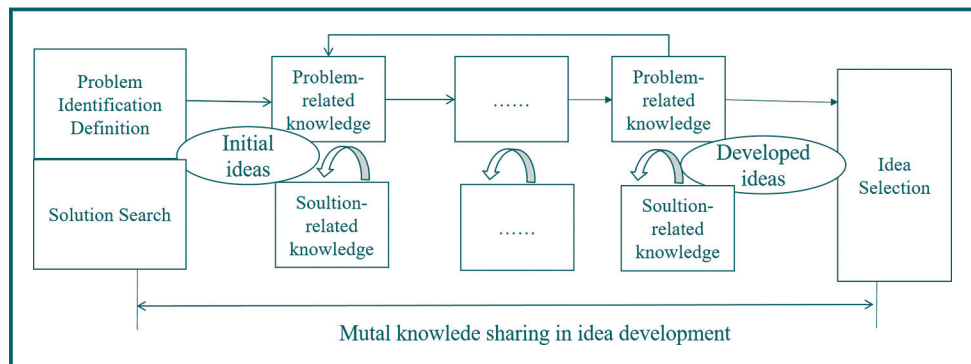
Problem Identification Definition

Solution Search

Problem-related knowledge

Initial ideas

Soultion-related knowledge

……

……

Problem-related knowledge

Developed ideas

Soultion-related knowledge

Idea Selection

Mutal knowlede sharing in idea development